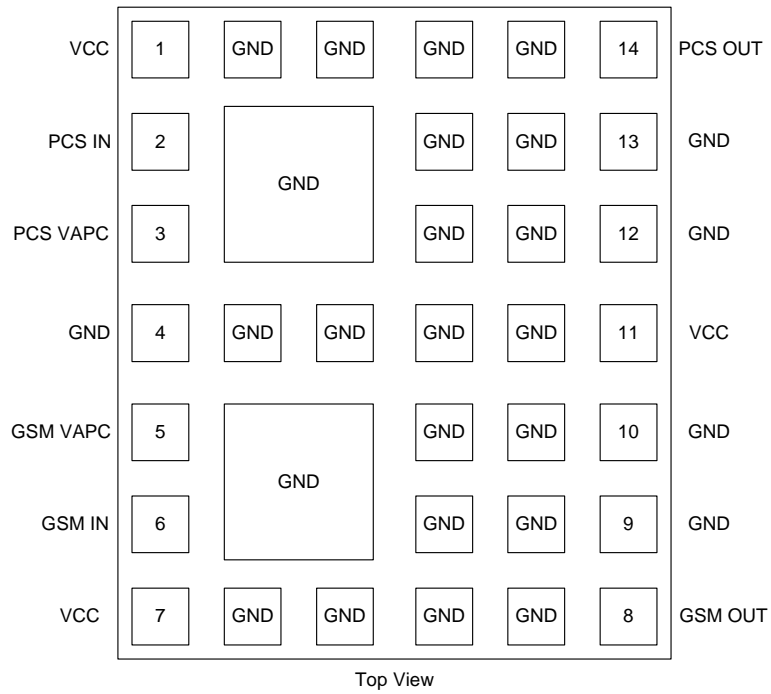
VCC 1 GND GND GND GND 14 PCS OUT

PCS IN 2 GND GND 13 GND

GND

PCS VAPC 3 GND GND 12 GND

GND 4 GND GND GND GND 11 VCC

GSM VAPC 5 GND GND 10 GND

GND

GSM IN 6 GND GND 9 GND

VCC 7 GND GND GND GND 8 GSM OUT

Top View